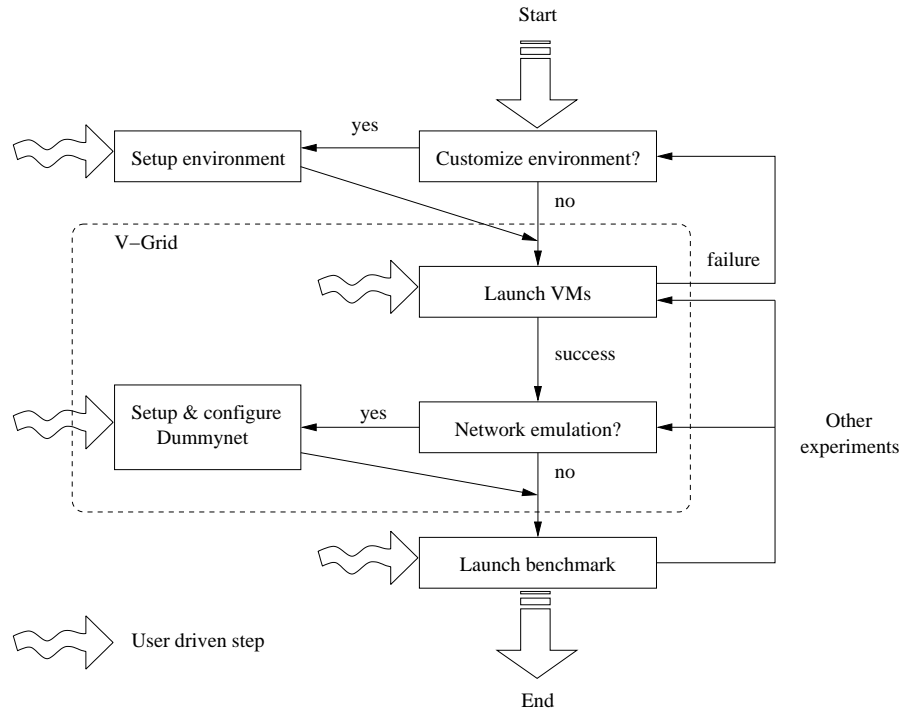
Start

Setup environment

yes

Customize environment?

no

V−Grid

failure

Launch VMs

success

Setup & configure Dummynet

yes

Network emulation?

Other experiments

no

Launch benchmark

User driven step

End